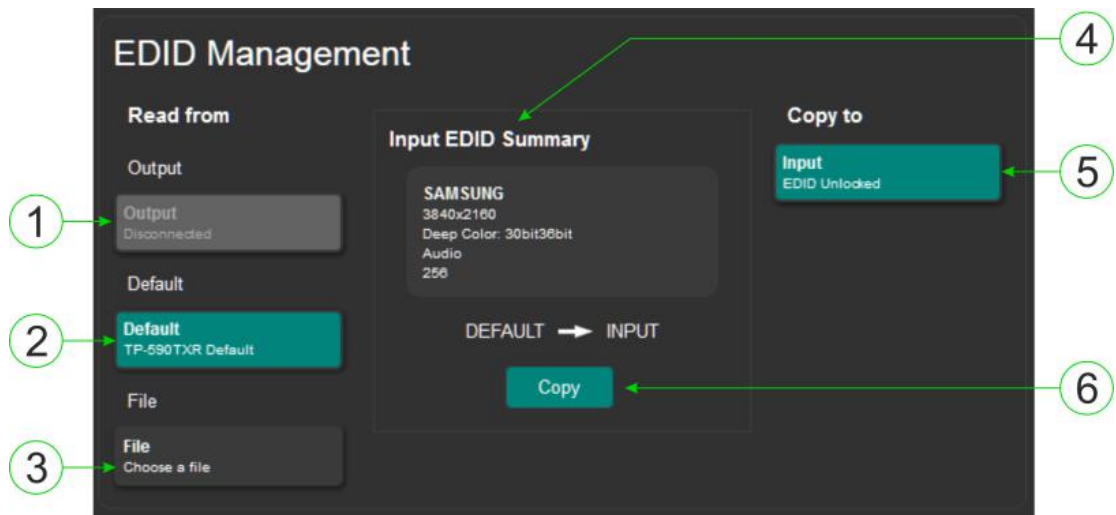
EDID Management

Read from

Output

Output
Disconnected

Default

Default
TP-590TXR Default

File

File
Choose a file

Input EDID Summary

SAMSUNG
3840x2160
Deep Color: 30bit36bit
Audio
256

DEFAULT → INPUT

Copy

Copy to

Input
EDID Unlocked

1
2
3
4
5
6